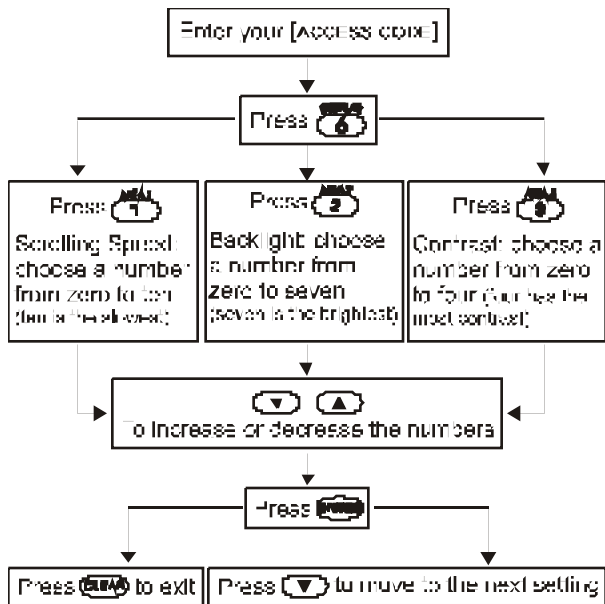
Enter your [ACCESS CODE]

Press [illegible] 6

Press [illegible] 1

Scrolling Speed: choose a number from zero to ten (ten is the slowest)

Press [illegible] 2

Backlight: choose a number from zero to seven (seven is the brightest)

Press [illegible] 3

Contrast: choose a number from zero to four (four has the most contrast)

▼ ▲
To increase or decrease the numbers

Press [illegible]

Press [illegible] to exit

Press ▼ to move to the next setting